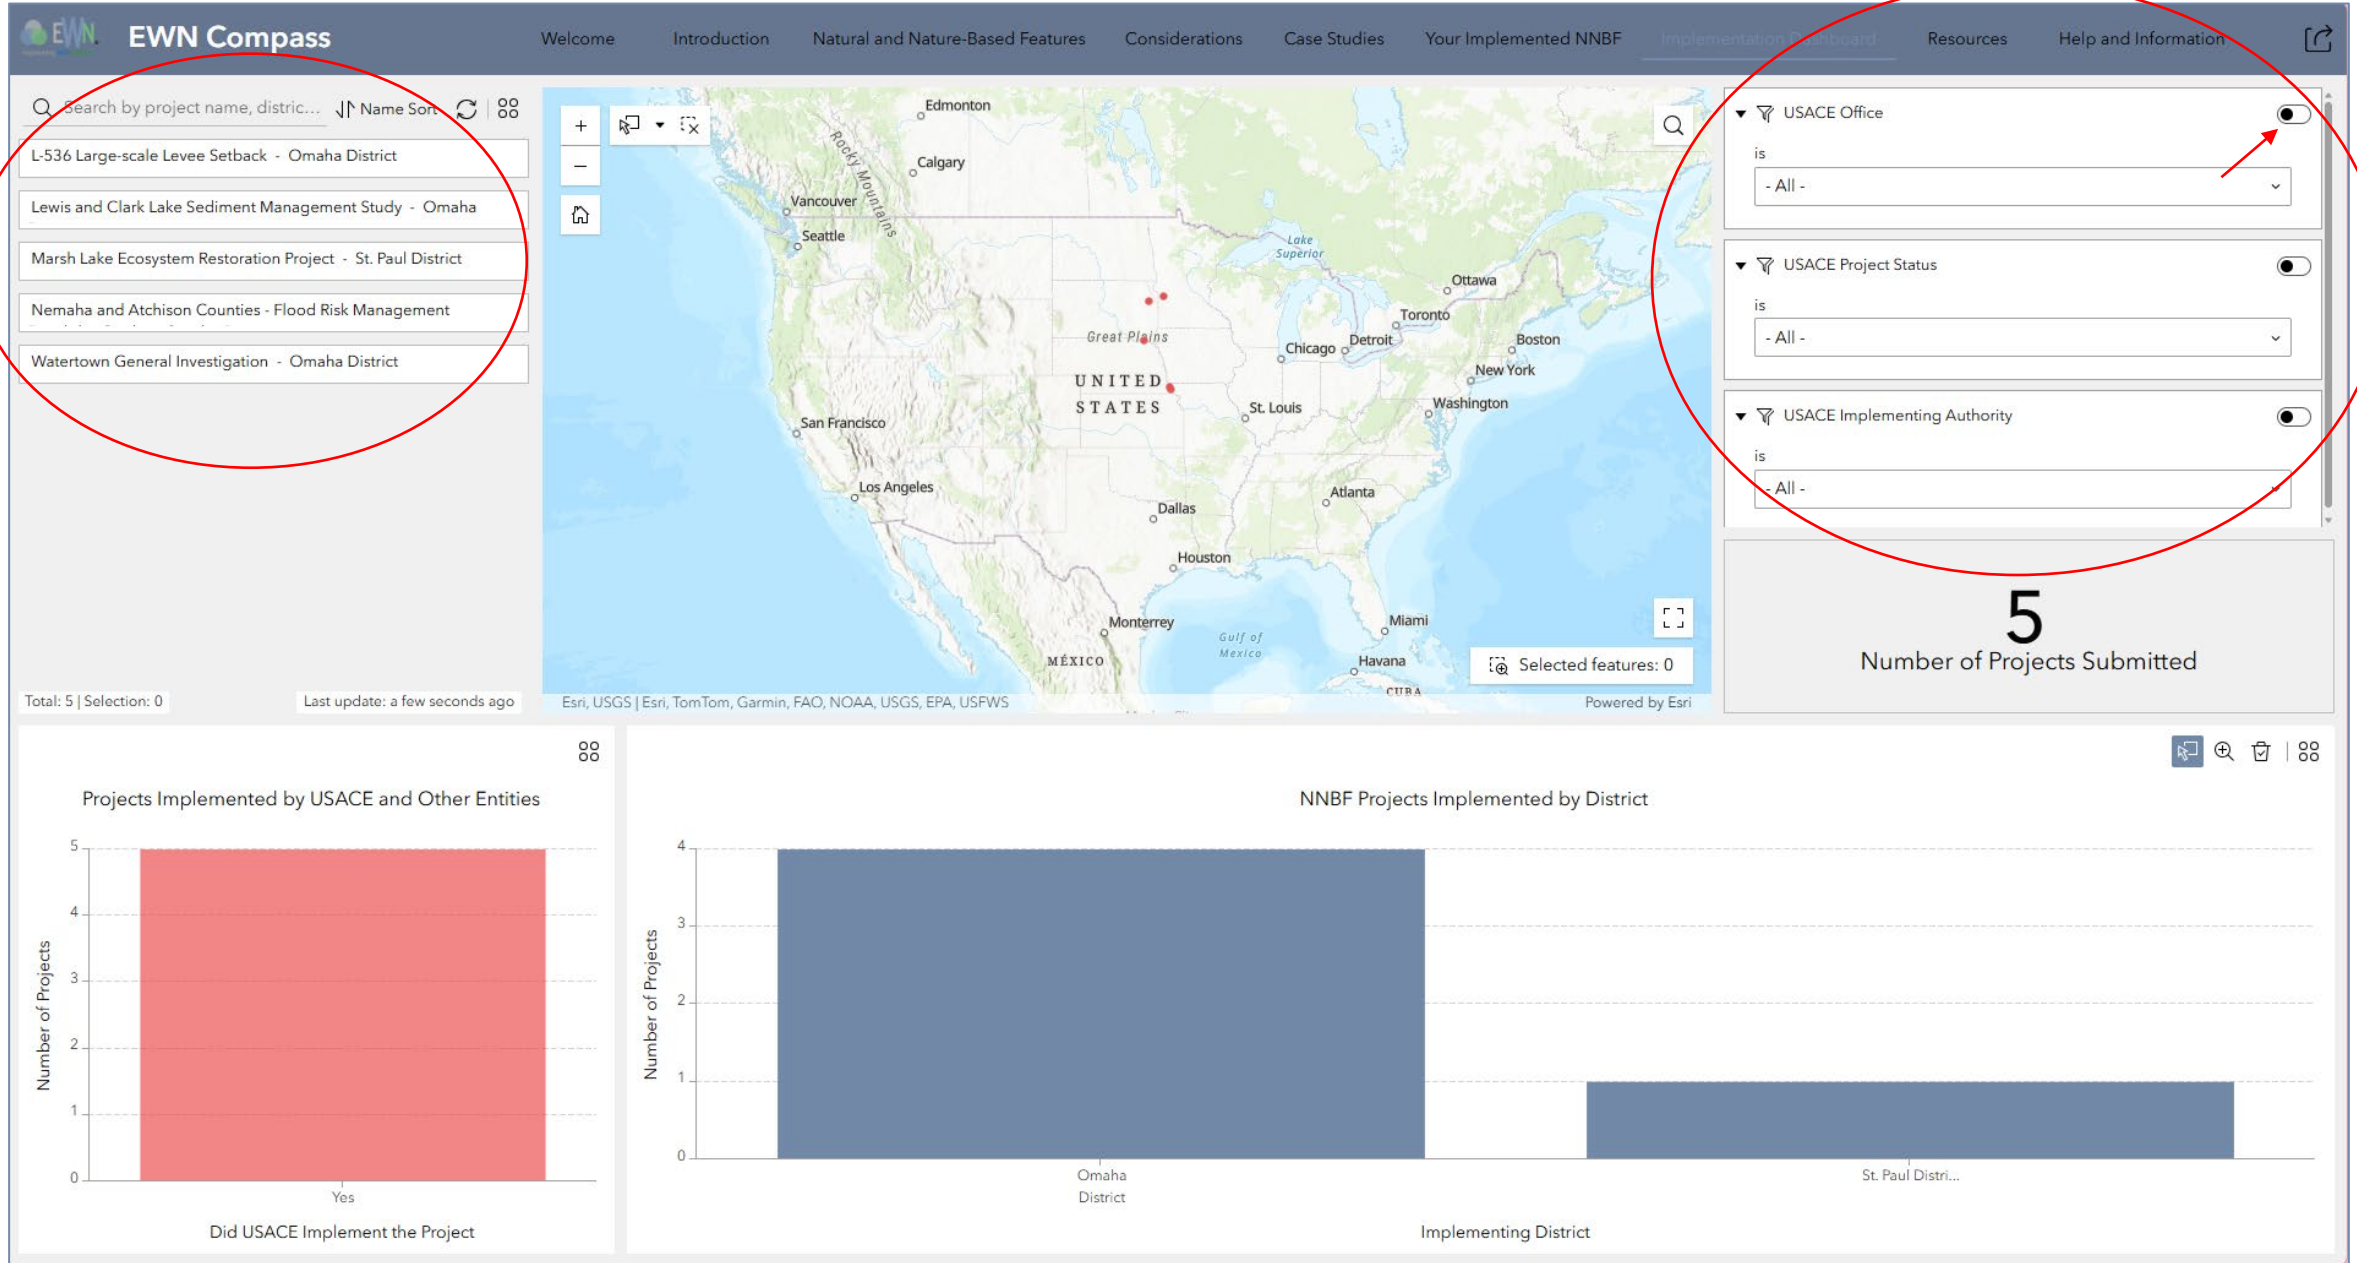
EWN EWN Compass

Welcome Introduction Natural and Nature-Based Features Considerations Case Studies Your Implemented NNBF Implementation Dashboard Resources Help and Information

Search by project name, distric... Name Sort

L-536 Large-scale Levee Setback - Omaha District

Lewis and Clark Lake Sediment Management Study - Omaha

Marsh Lake Ecosystem Restoration Project - St. Paul District

Nemaha and Atchison Counties - Flood Risk Management

Watertown General Investigation - Omaha District

Total: 5 | Selection: 0

Last update: a few seconds ago

Edmonton
Calgary
Rocky Mountains
Vancouver
Seattle
Lake Superior
Ottawa
Toronto
Great Plains
Chicago
Detroit
Boston
New York
UNITED STATES
St. Louis
Washington
San Francisco
Los Angeles
Atlanta
Dallas
Houston
Monterrey
Gulf of Mexico
Miami
MÉXICO
Havana
CUBA

Selected features: 0

Esri, USGS | Esri, TomTom, Garmin, FAO, NOAA, USGS, EPA, USFWS

Powered by Esri

USACE Office
is
- All -

USACE Project Status
is
- All -

USACE Implementing Authority
is
- All -

5
Number of Projects Submitted

Projects Implemented by USACE and Other Entities

| Number of Projects | |
|---|---|
| 5 | |
| 4 | |
| 3 | |
| 2 | |
| 1 | |
| 0 | |

Yes

Did USACE Implement the Project

NNBF Projects Implemented by District

Number of Projects
4
3
2
1
0

Omaha District

St. Paul Distri...

Implementing District